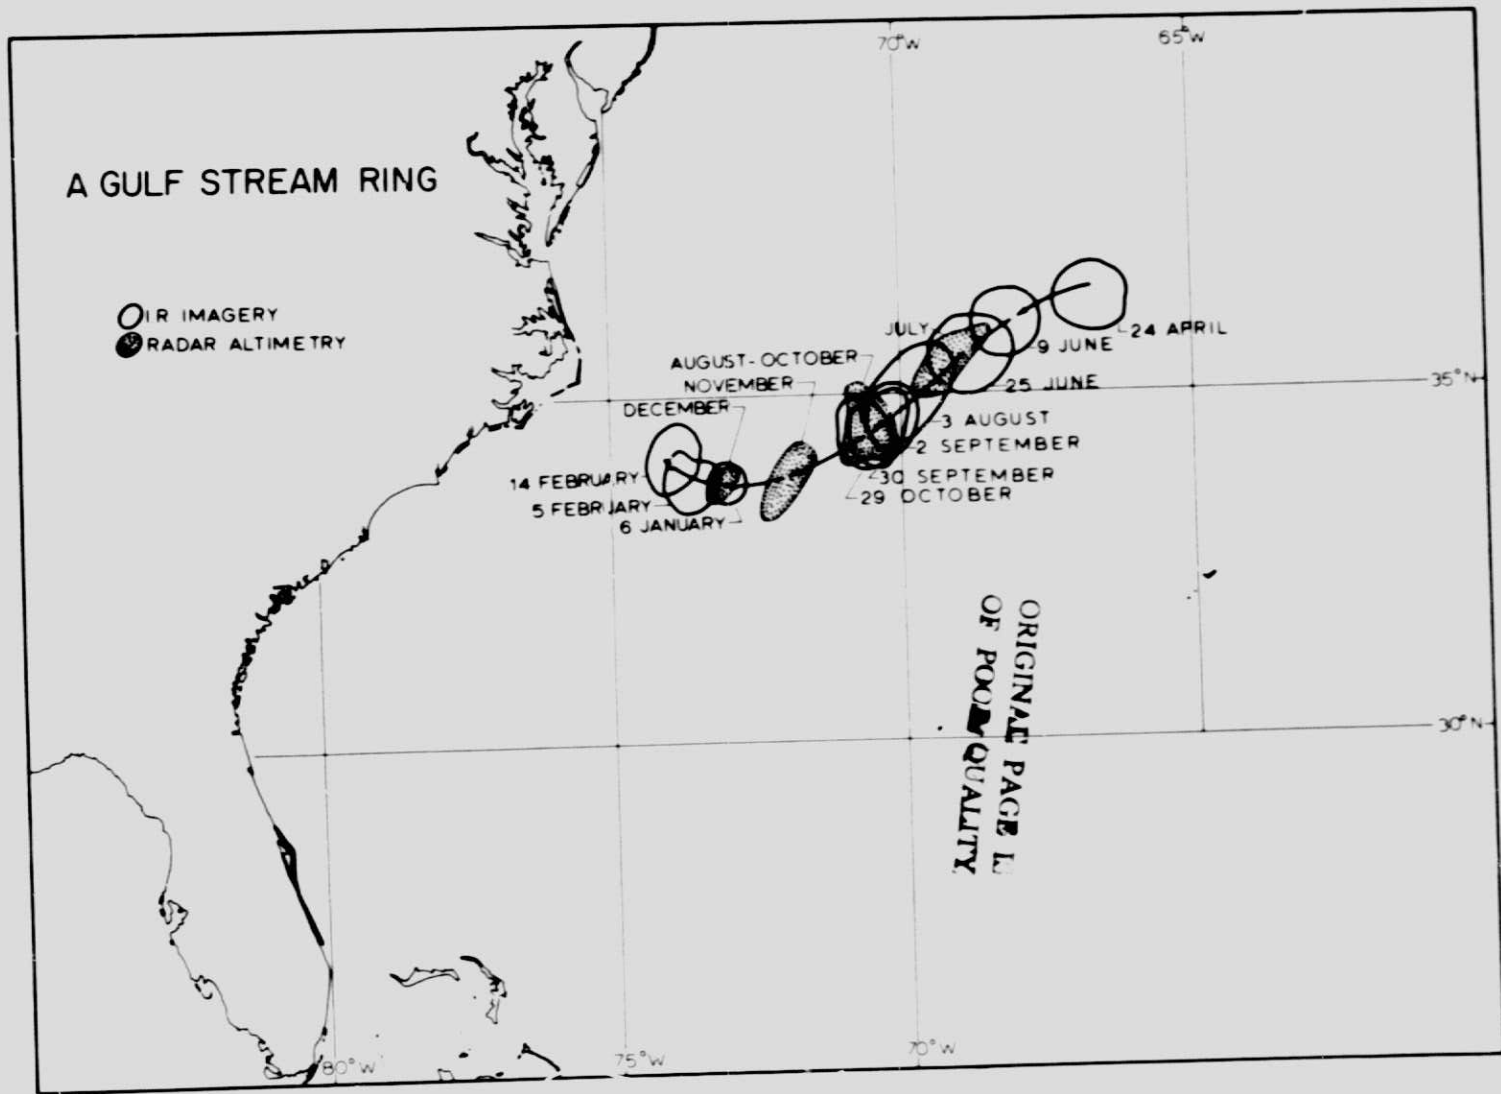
70°W

65°W

A GULF STREAM RING

IR IMAGERY
RADAR ALTIMETRY

JULY

24 APRIL

9 JUNE

AUGUST-OCTOBER

NOVEMBER

25 JUNE

35°N

DECEMBER

3 AUGUST

2 SEPTEMBER

14 FEBRUARY

30 SEPTEMBER

29 OCTOBER

5 FEBRUARY

6 JANUARY

ORIGINAL PAGE IS
OF POOR QUALITY

30°N

80°W

75°W

70°W